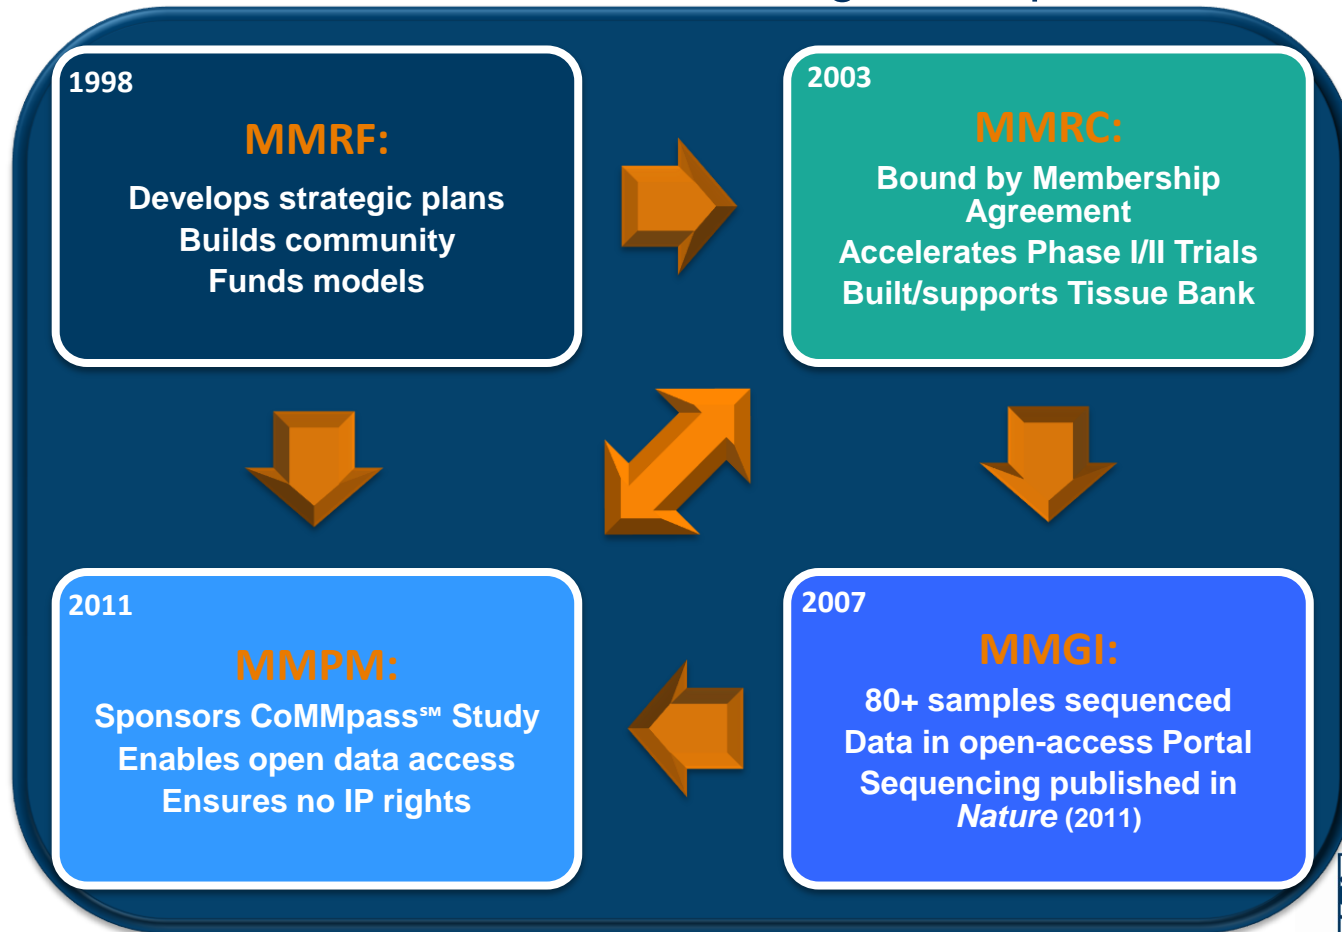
1998

MMRF:

Develops strategic plans
Builds community
Funds models

2003

MMRC:

Bound by Membership Agreement
Accelerates Phase I/II Trials
Built/supports Tissue Bank

2011

MMPM:

Sponsors CoMMpass℠ Study
Enables open data access
Ensures no IP rights

2007

MMGI:

80+ samples sequenced
Data in open-access Portal
Sequencing published in *Nature* (2011)